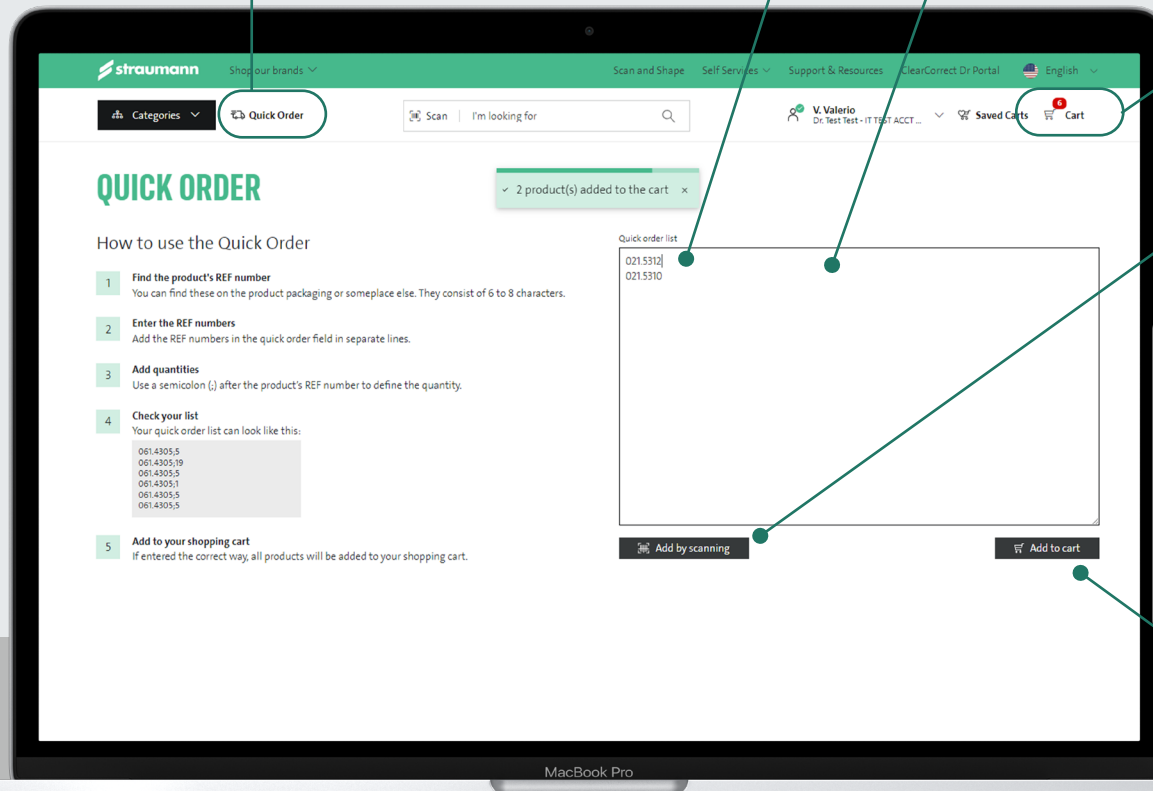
straumann Shop our brands Scan and Shape Self Services Support & Resources ClearCorrect Dr Portal English

Categories Quick Order Scan I'm looking for V. Valerio Dr. Test Test - IT TEST ACCT ... Saved Carts 6 Cart

QUICK ORDER

2 product(s) added to the cart ×

How to use the Quick Order

1 Find the product's REF number
You can find these on the product packaging or someplace else. They consist of 6 to 8 characters.

2 Enter the REF numbers
Add the REF numbers in the quick order field in separate lines.

3 Add quantities
Use a semicolon (;) after the product's REF number to define the quantity.

4 Check your list
Your quick order list can look like this:

061.4305;5
061.4305;19
061.4305;5
061.4305;1
061.4305;5
061.4305;5

5 Add to your shopping cart
If entered the correct way, all products will be added to your shopping cart.

Quick order list
021.5312
021.5310

Add by scanning

Add to cart

MacBook Pro